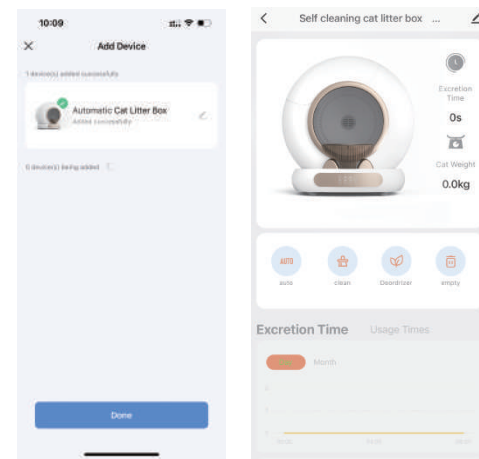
10:09

Add Device

1 device(s) added successfully

Automatic Cat Litter Box
Added successfully

0 device(s) being added

Done

Self cleaning cat litter box ...

Excretion Time
0s

Cat Weight
0.0kg

AUTO
auto

clean

Deodrizer

empty

Excretion Time Usage Times

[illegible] Month

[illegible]

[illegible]
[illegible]
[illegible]